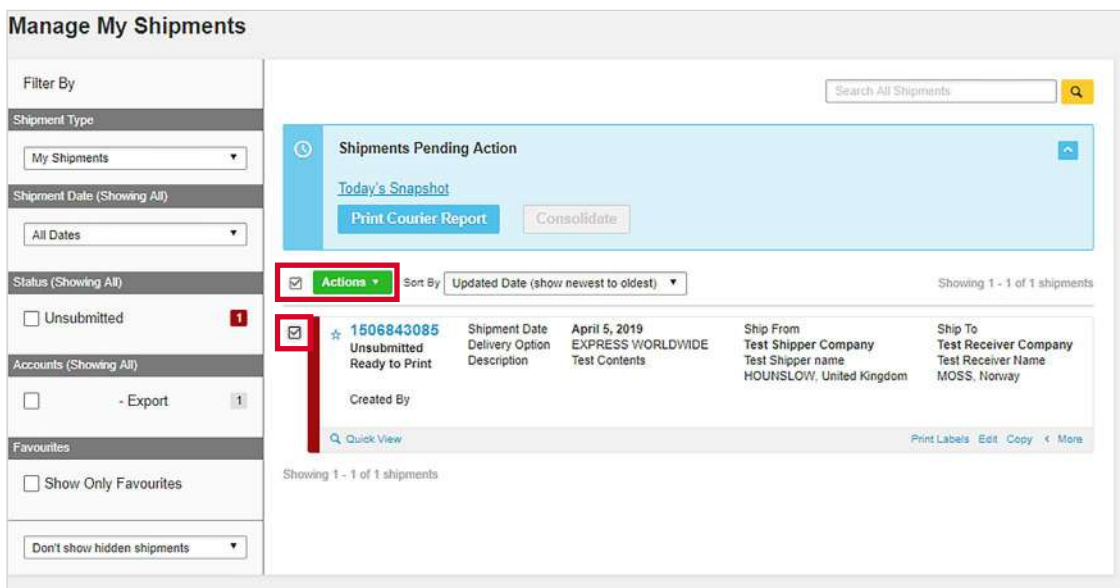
Manage My Shipments

Filter By

Shipment Type

My Shipments

Shipment Date (Showing All)

All Dates

Status (Showing All)

Unsubmitted 1

Accounts (Showing All)

- Export 1

Favourites

Show Only Favourites

Don't show hidden shipments

Search All Shipments

Shipments Pending Action

Today's Snapshot

Print Courier Report Consolidate

Actions Sort By Updated Date (show newest to oldest)

Showing 1 - 1 of 1 shipments

1506843085
Unsubmitted
Ready to Print

Created By

| Shipment Date | April 5, 2019 |
|---|---|
| Delivery Option | EXPRESS WORLDWIDE |
| Description | Test Contents |

Ship From
Test Shipper Company
Test Shipper name
HOUNSLOW, United Kingdom

Ship To
Test Receiver Company
Test Receiver Name
MOSS, Norway

Quick View

Print Labels Edit Copy More

Showing 1 - 1 of 1 shipments